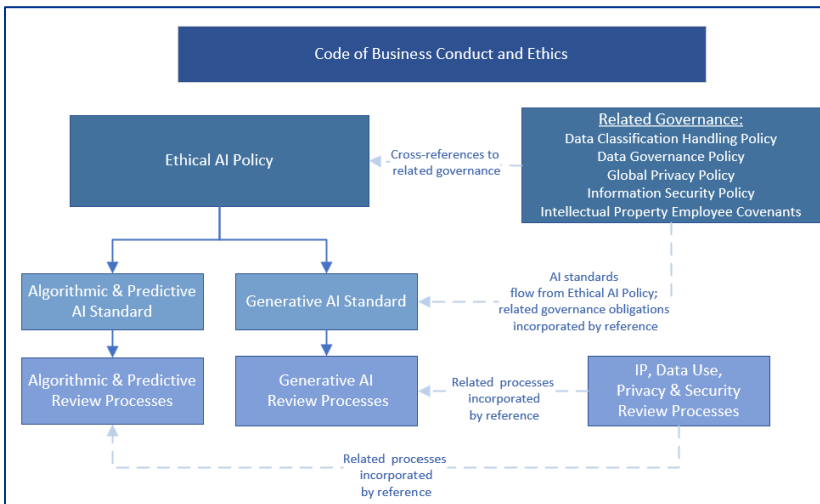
Code of Business Conduct and Ethics

Ethical AI Policy

Cross-references to related governance

Related Governance:
Data Classification Handling Policy
Data Governance Policy
Global Privacy Policy
Information Security Policy
Intellectual Property Employee Covenants

Algorithmic & Predictive AI Standard

Generative AI Standard

AI standards flow from Ethical AI Policy; related governance obligations incorporated by reference

Algorithmic & Predictive Review Processes

Generative AI Review Processes

Related processes incorporated by reference

IP, Data Use, Privacy & Security Review Processes

Related processes incorporated by reference